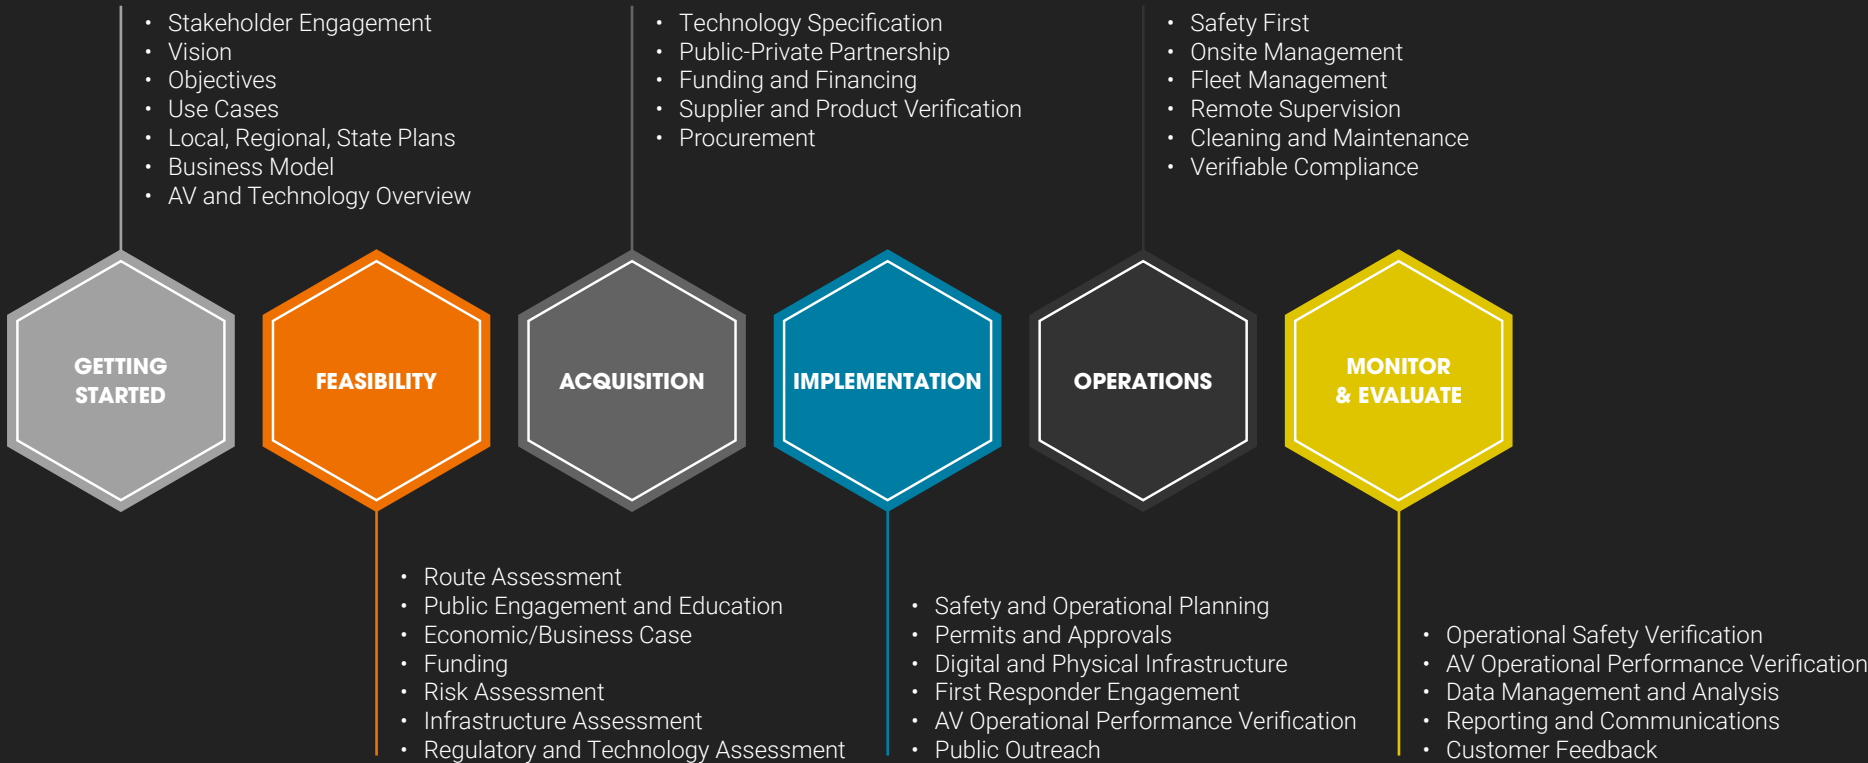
- Stakeholder Engagement
- Vision
- Objectives
- Use Cases
- Local, Regional, State Plans
- Business Model
- AV and Technology Overview

- Technology Specification
- Public-Private Partnership
- Funding and Financing
- Supplier and Product Verification
- Procurement

- Safety First
- Onsite Management
- Fleet Management
- Remote Supervision
- Cleaning and Maintenance
- Verifiable Compliance

GETTING STARTED

FEASIBILITY

ACQUISITION

IMPLEMENTATION

OPERATIONS

MONITOR & EVALUATE

- Route Assessment
- Public Engagement and Education
- Economic/Business Case
- Funding
- Risk Assessment
- Infrastructure Assessment
- Regulatory and Technology Assessment

- Safety and Operational Planning
- Permits and Approvals
- Digital and Physical Infrastructure
- First Responder Engagement
- AV Operational Performance Verification
- Public Outreach

- Operational Safety Verification
- AV Operational Performance Verification
- Data Management and Analysis
- Reporting and Communications
- Customer Feedback